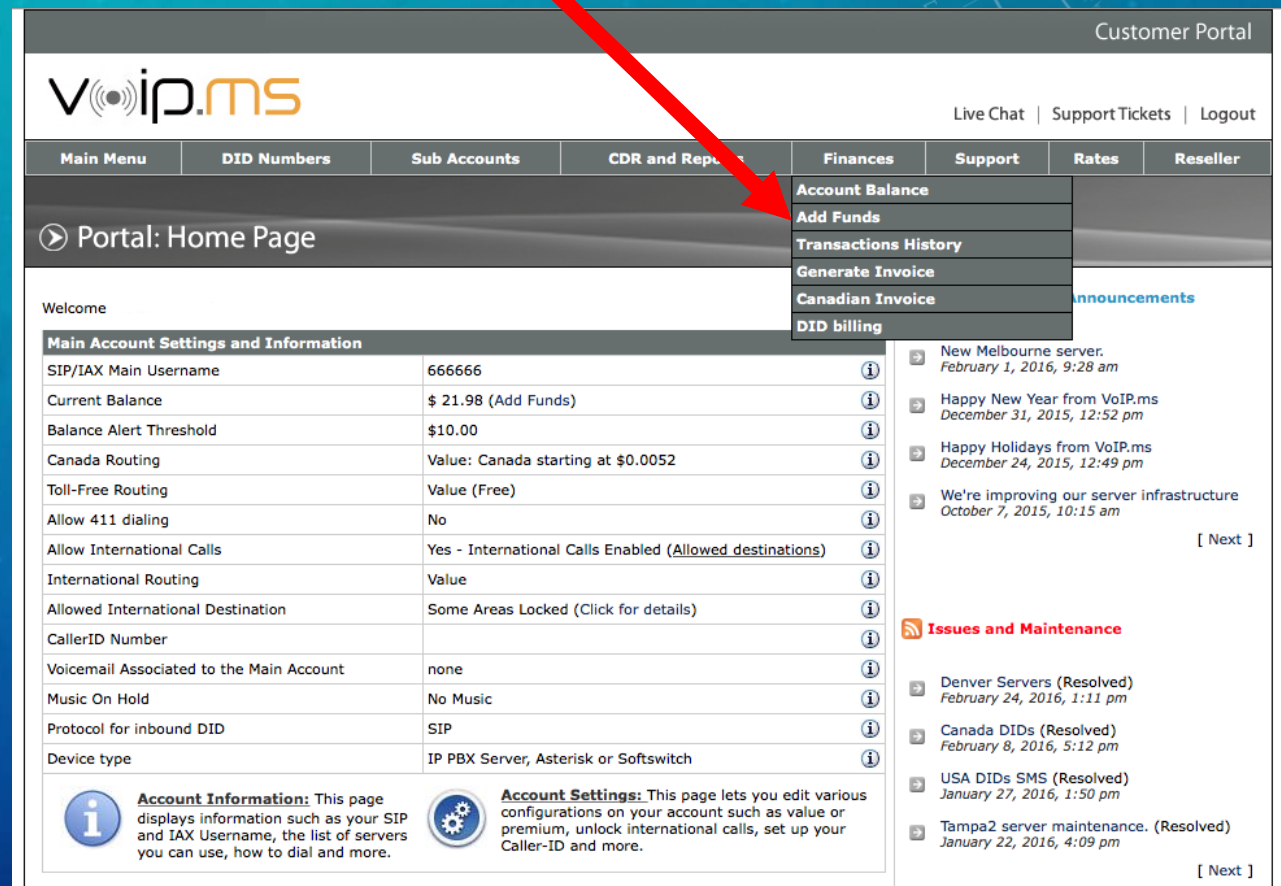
Customer Portal

voip.ms

Live Chat | Support Tickets | Logout

Main Menu | DID Numbers | Sub Accounts | CDR and Rep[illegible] | Finances | Support | Rates | Reseller

Account Balance
Add Funds
Transactions History
Generate Invoice
Canadian Invoice
DID billing

Portal: Home Page

Welcome

| Main Account Settings and Information | |
|---|---|
| SIP/IAX Main Username | 666666 |
| Current Balance | $ 21.98 (Add Funds) |
| Balance Alert Threshold | $10.00 |
| Canada Routing | Value: Canada starting at $0.0052 |
| Toll-Free Routing | Value (Free) |
| Allow 411 dialing | No |
| Allow International Calls | Yes - International Calls Enabled (Allowed destinations) |
| International Routing | Value |
| Allowed International Destination | Some Areas Locked (Click for details) |
| CallerID Number | |
| Voicemail Associated to the Main Account | none |
| Music On Hold | No Music |
| Protocol for inbound DID | SIP |
| Device type | IP PBX Server, Asterisk or Softswitch |

Account Information: This page displays information such as your SIP and IAX Username, the list of servers you can use, how to dial and more.

Account Settings: This page lets you edit various configurations on your account such as value or premium, unlock international calls, set up your Caller-ID and more.

Announcements

New Melbourne server.
February 1, 2016, 9:28 am

Happy New Year from VoIP.ms
December 31, 2015, 12:52 pm

Happy Holidays from VoIP.ms
December 24, 2015, 12:49 pm

We're improving our server infrastructure
October 7, 2015, 10:15 am

[ Next ]

Issues and Maintenance

Denver Servers (Resolved)
February 24, 2016, 1:11 pm

Canada DIDs (Resolved)
February 8, 2016, 5:12 pm

USA DIDs SMS (Resolved)
January 27, 2016, 1:50 pm

Tampa2 server maintenance. (Resolved)
January 22, 2016, 4:09 pm

[ Next ]